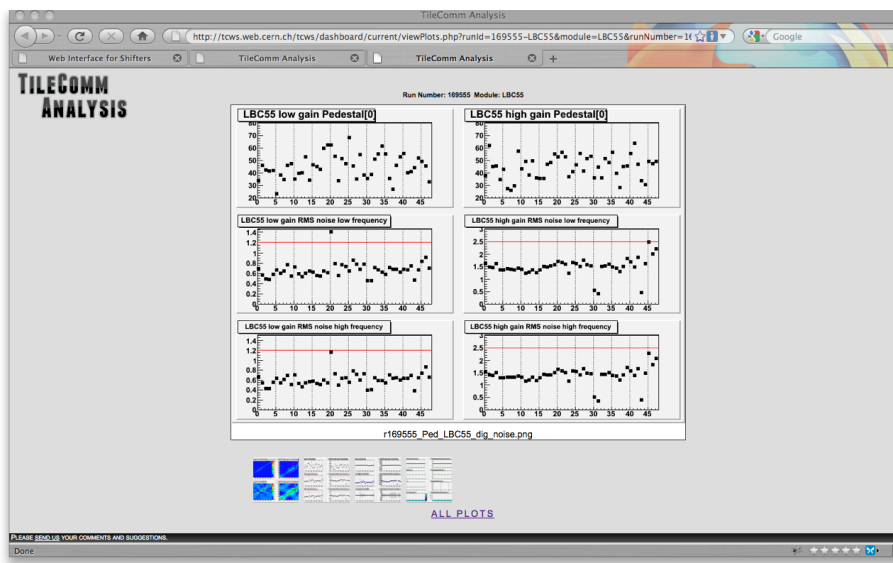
TileComm Analysis

http://tcws.web.cern.ch/tcws/dashboard/current/viewPlots.php?runId=169555-LBC55&module=LBC55&runNumber=1(

Google

Web Interface for Shifters
TileComm Analysis
TileComm Analysis

TILECOMM ANALYSIS

Run Number: 169555 Module: LBC55

LBC55 low gain Pedestal[0]

80, 70, 60, 50, 40, 30, 20

0, 5, 10, 15, 20, 25, 30, 35, 40, 45

LBC55 high gain Pedestal[0]

80, 70, 60, 50, 40, 30, 20

0, 5, 10, 15, 20, 25, 30, 35, 40, 45

LBC55 low gain RMS noise low frequency

1.4, 1.2, 1, 0.8, 0.6, 0.4, 0.2, 0

0, 5, 10, 15, 20, 25, 30, 35, 40, 45

LBC55 high gain RMS noise low frequency

3, 2.5, 2, 1.5, 1, 0.5, 0

0, 5, 10, 15, 20, 25, 30, 35, 40, 45

LBC55 low gain RMS noise high frequency

1.4, 1.2, 1, 0.8, 0.6, 0.4, 0.2, 0

0, 5, 10, 15, 20, 25, 30, 35, 40, 45

LBC55 high gain RMS noise high frequency

3, 2.5, 2, 1.5, 1, 0.5, 0

0, 5, 10, 15, 20, 25, 30, 35, 40, 45

r169555_Ped_LBC55_dig_noise.png

ALL PLOTS

PLEASE SEND US YOUR COMMENTS AND SUGGESTIONS.

Done